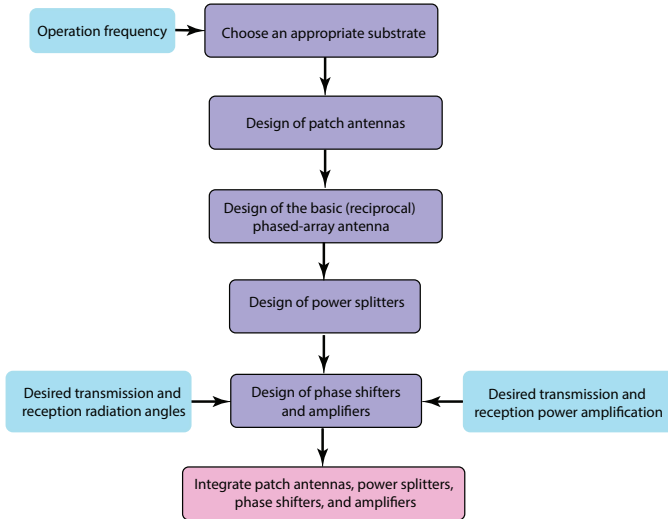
Operation frequency

Choose an appropriate substrate

Design of patch antennas

Design of the basic (reciprocal) phased-array antenna

Design of power splitters

Desired transmission and reception radiation angles

Design of phase shifters and amplifiers

Desired transmission and reception power amplification

Integrate patch antennas, power splitters, phase shifters, and amplifiers